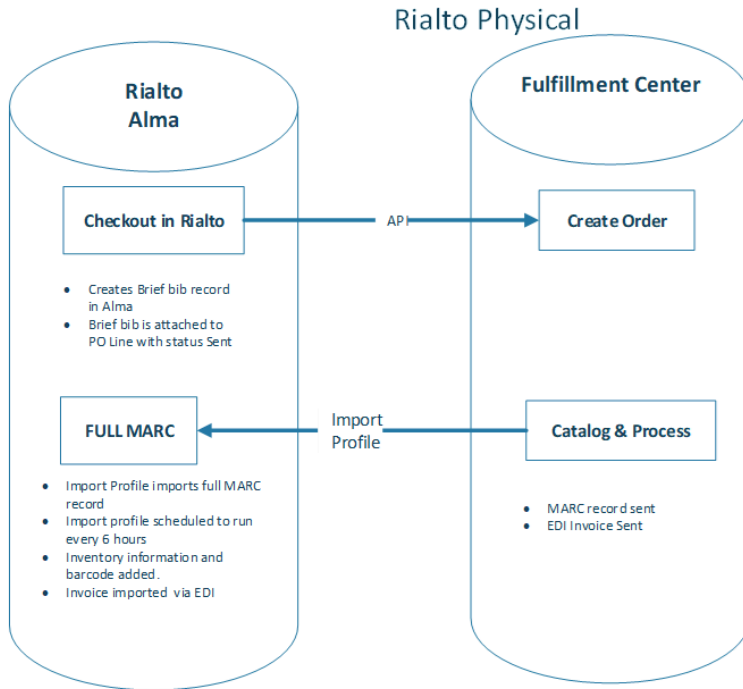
Rialto Physical

Rialto Alma

Checkout in Rialto

- Creates Brief bib record in Alma
- Brief bib is attached to PO Line with status Sent

FULL MARC

- Import Profile imports full MARC record
- Import profile scheduled to run every 6 hours
- Inventory information and barcode added.
- Invoice imported via EDI

API

Import Profile

Fulfillment Center

Create Order

Catalog & Process

- MARC record sent
- EDI Invoice Sent